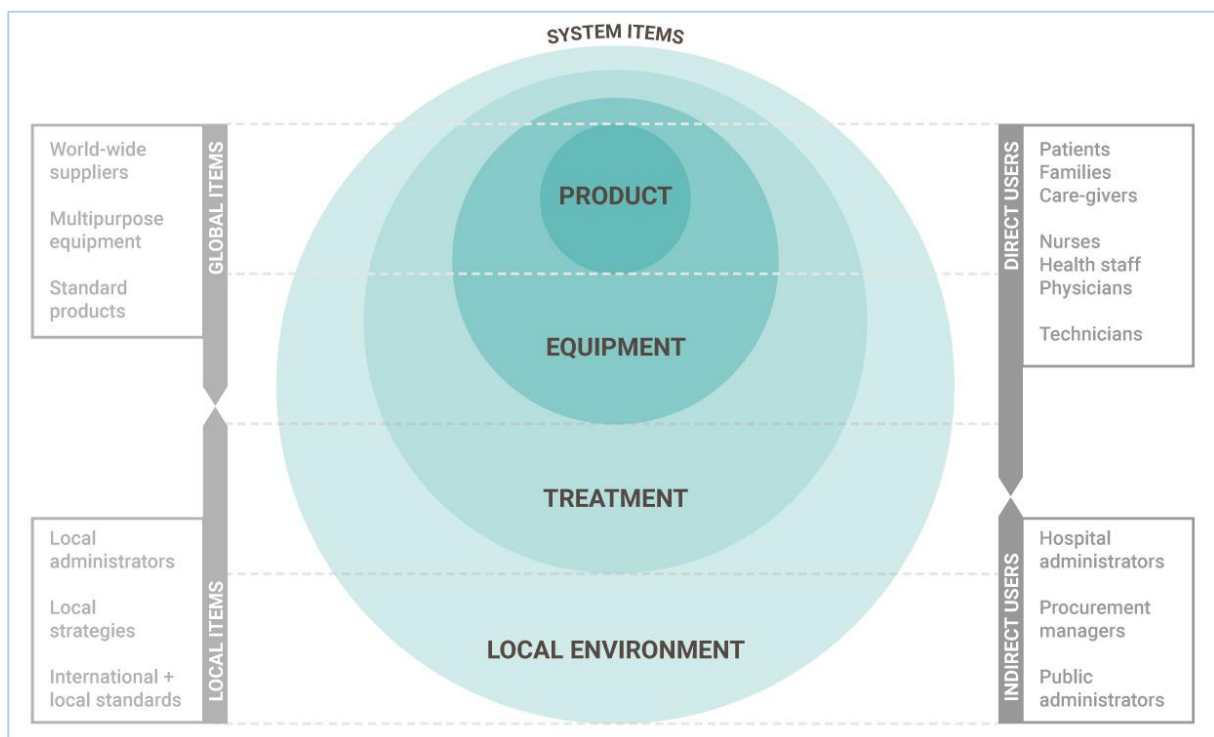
SYSTEM ITEMS

World-wide suppliers

Multipurpose equipment

Standard products

GLOBAL ITEMS

Local administrators

Local strategies

International + local standards

LOCAL ITEMS

PRODUCT

EQUIPMENT

TREATMENT

LOCAL ENVIRONMENT

DIRECT USERS

Patients
Families
Care-givers

Nurses
Health staff
Physicians

Technicians

INDIRECT USERS

Hospital administrators

Procurement managers

Public administrators